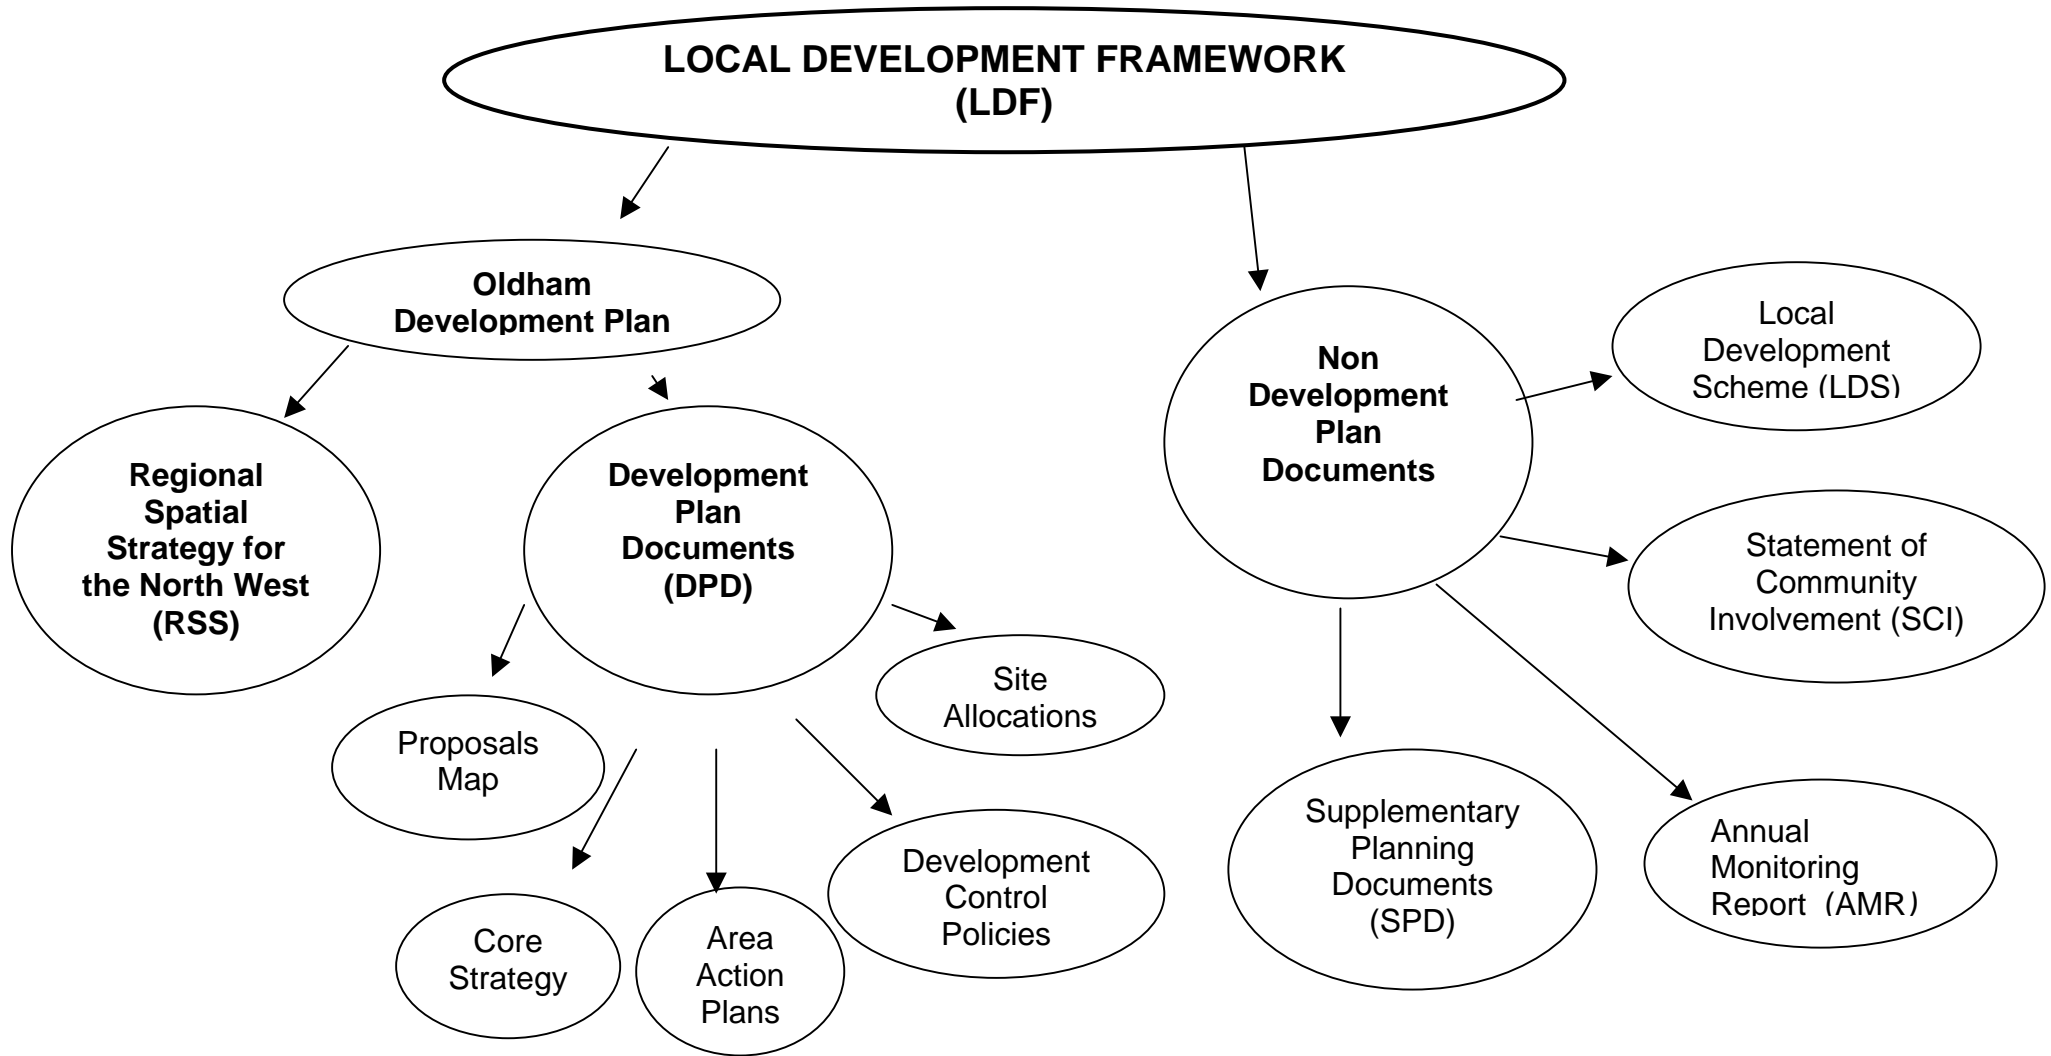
LOCAL DEVELOPMENT FRAMEWORK
(LDF)

Oldham
Development Plan

Regional Spatial Strategy for the North West (RSS)

Development Plan Documents (DPD)

Proposals Map

Site Allocations

Core Strategy

Area Action Plans

Development Control Policies

Non Development Plan Documents

Local Development Scheme (LDS)

Statement of Community Involvement (SCI)

Supplementary Planning Documents (SPD)

Annual Monitoring Report (AMR)